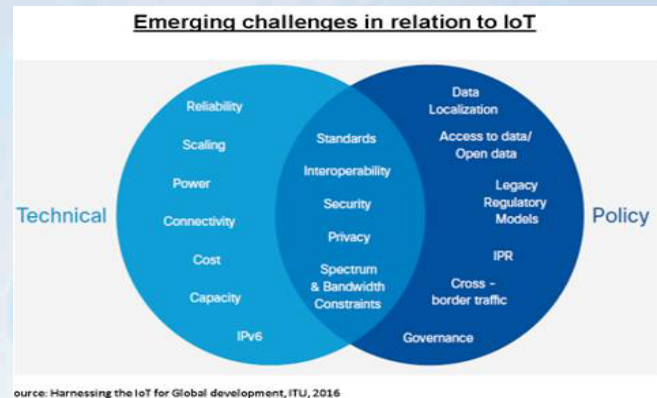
Emerging challenges in relation to IoT

Technical

Reliability
Scaling
Power
Connectivity
Cost
Capacity
IPv6

Standards
Interoperability
Security
Privacy
Spectrum & Bandwidth Constraints

Data Localization
Access to data/ Open data
Legacy Regulatory Models
IPR
Cross - border traffic
Governance

Policy

ource: Harnessing the IoT for Global development, ITU, 2016